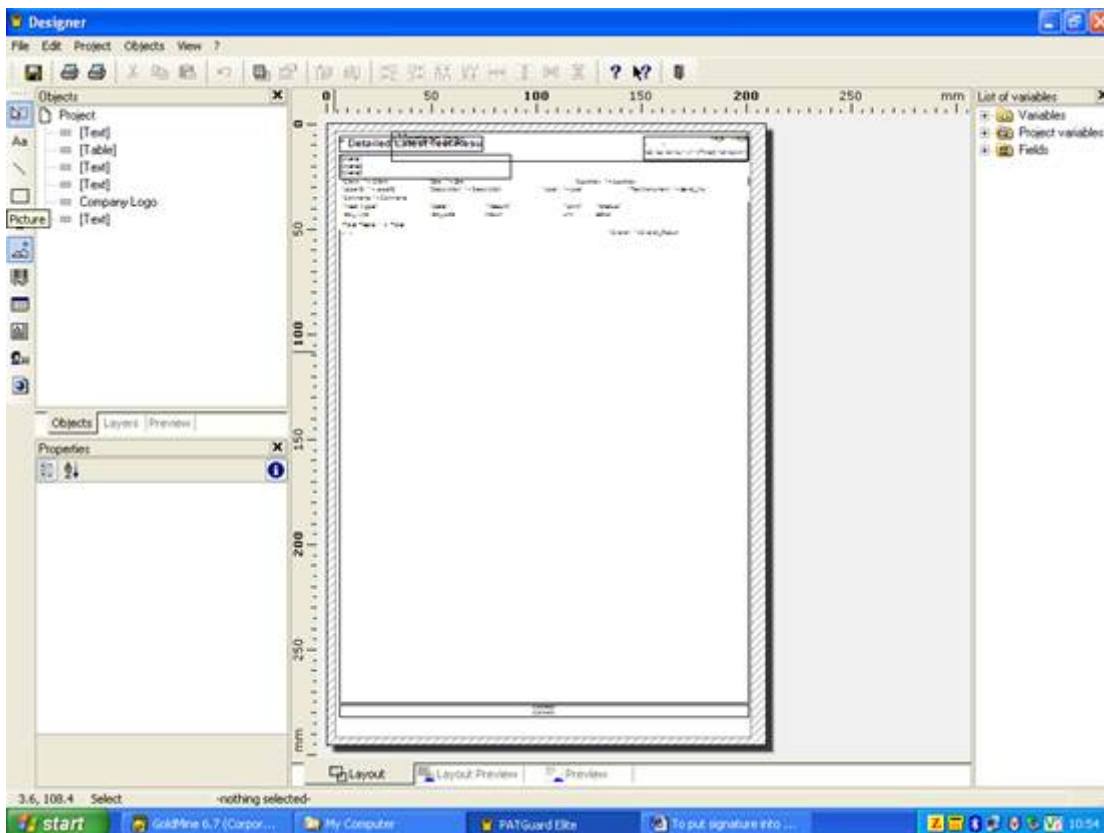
Designer

File Edit Project Objects View ?

Objects

Project
[Text]
[Table]
[Text]
[Text]
Company Logo
[Text]

Picture

Objects Layers Preview

Properties

0 50 100 150 200 250 mm

0
50
100
150
200
250
mm

Detailed Latest Test Resu

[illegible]

List of variables
Variables
Project variables
Fields

Layout Layout Preview Preview

3.6, 108.4 Select -nothing selected-

start GoldMine 6.7 (Corpor... My Computer PATGuard Elite To put signature into ... 10:54